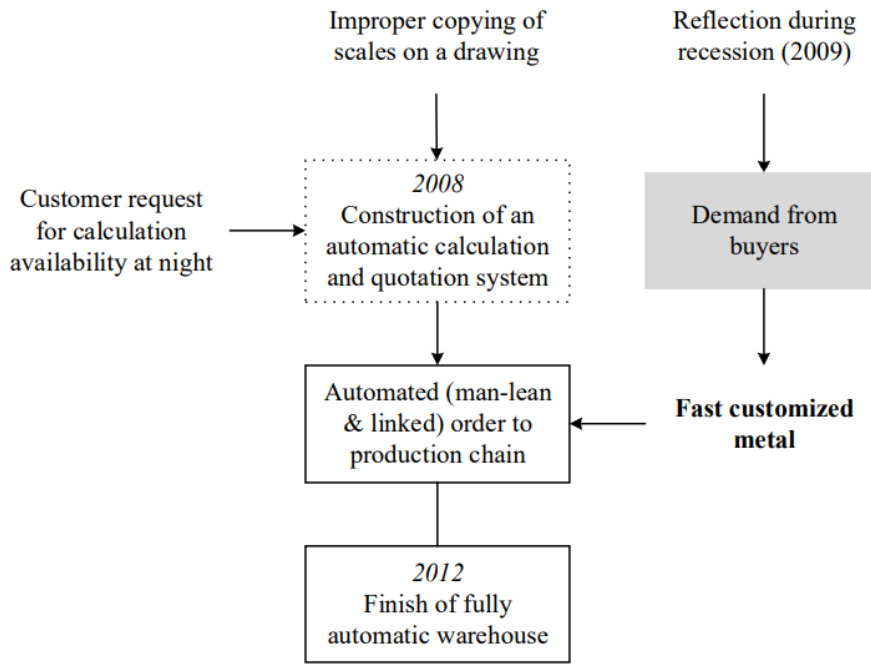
Improper copying of scales on a drawing

Reflection during recession (2009)

Customer request for calculation availability at night

*2008*
Construction of an automatic calculation and quotation system

Demand from buyers

Automated (man-lean & linked) order to production chain

**Fast customized metal**

*2012*
Finish of fully automatic warehouse